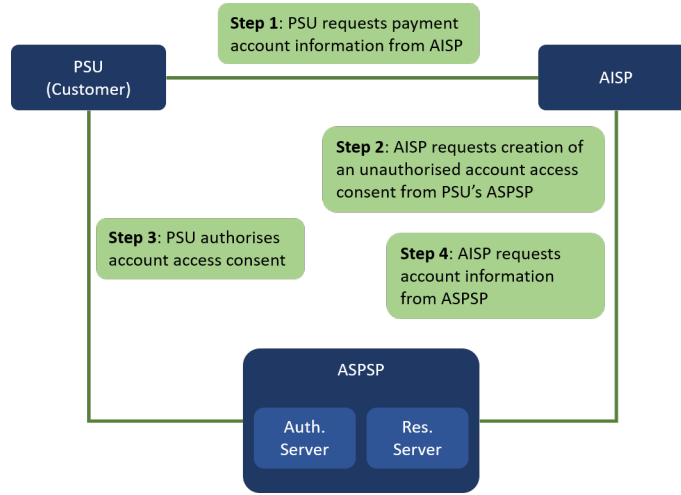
**Step 1**: PSU requests payment account information from AISP

PSU
(Customer)

AISP

**Step 2**: AISP requests creation of an unauthorised account access consent from PSU's ASPSP

**Step 3**: PSU authorises account access consent

**Step 4**: AISP requests account information from ASPSP

ASPSP

Auth.
Server

Res.
Server